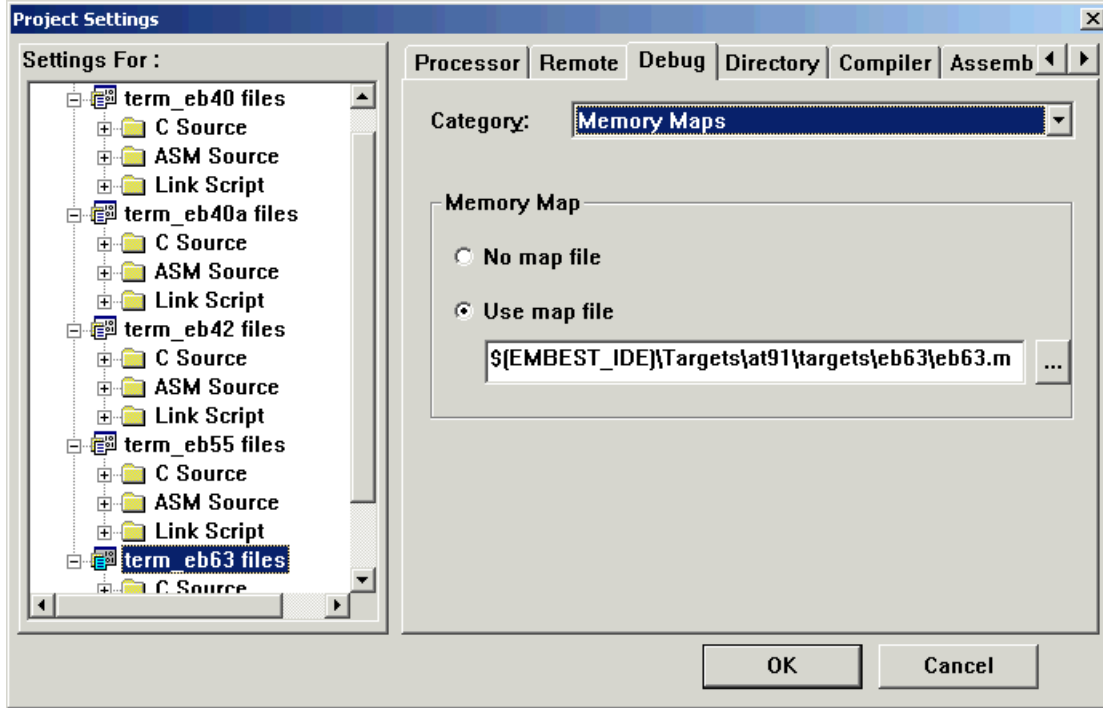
Project Settings

Settings For :

term_eb40 files
C Source
ASM Source
Link Script
term_eb40a files
C Source
ASM Source
Link Script
term_eb42 files
C Source
ASM Source
Link Script
term_eb55 files
C Source
ASM Source
Link Script
term_eb63 files
C Source

Processor | Remote | Debug | Directory | Compiler | Assemb

Category: Memory Maps

Memory Map

No map file

Use map file

$(EMBEST_IDE)\Targets\at91\targets\eb63\eb63.m

...

OK

Cancel